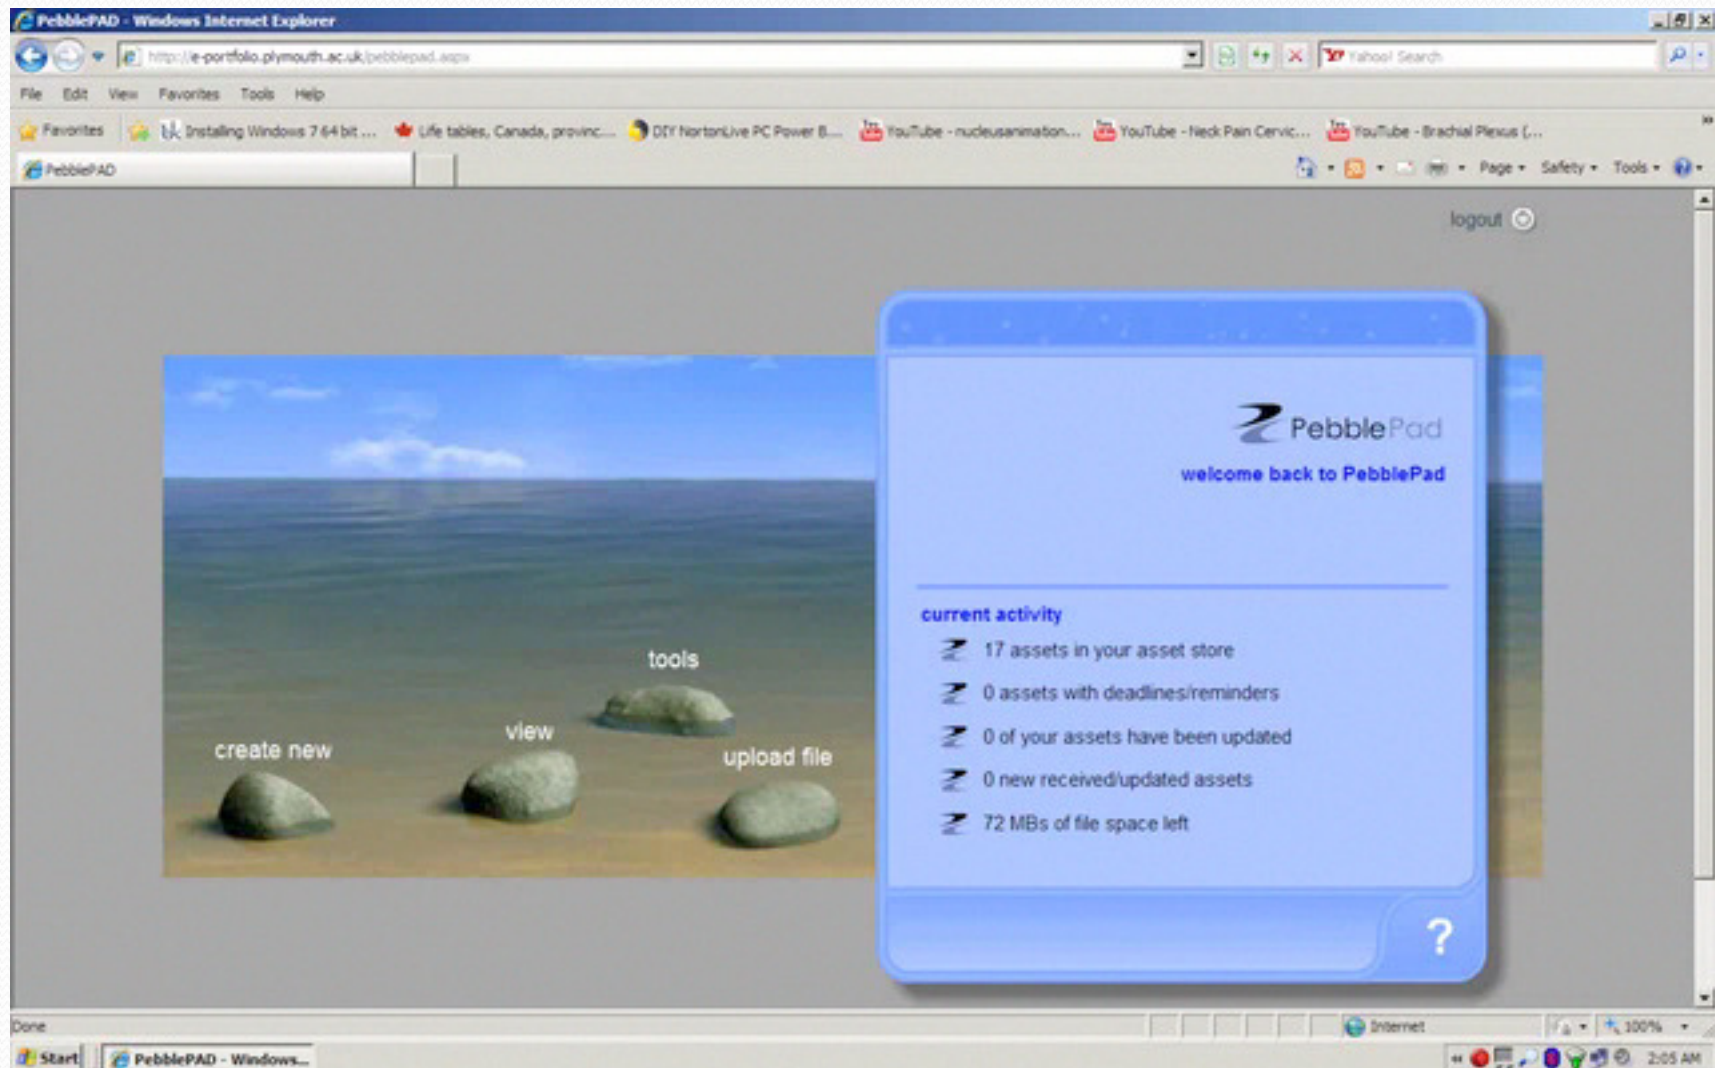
PebblePAD - Windows Internet Explorer

http://e-portfolio.plymouth.ac.uk/pebblepad.aspx

Yahoo! Search

File Edit View Favorites Tools Help

Favorites

Installing Windows 7 64 bit ...

Life tables, Canada, provinc...

DIY NortonLive PC Power B...

YouTube - nucleusanimation...

YouTube - Neck Pain Cervic...

YouTube - Brachial Plexus (...

PebblePAD

Page ▾ Safety ▾ Tools ▾

logout

tools

view

create new

upload file

PebblePad

welcome back to PebblePad

current activity

17 assets in your asset store

0 assets with deadlines/reminders

0 of your assets have been updated

0 new received/updated assets

72 MBs of file space left

?

Done

Internet

100%

Start

PebblePAD - Windows...

2:05 AM